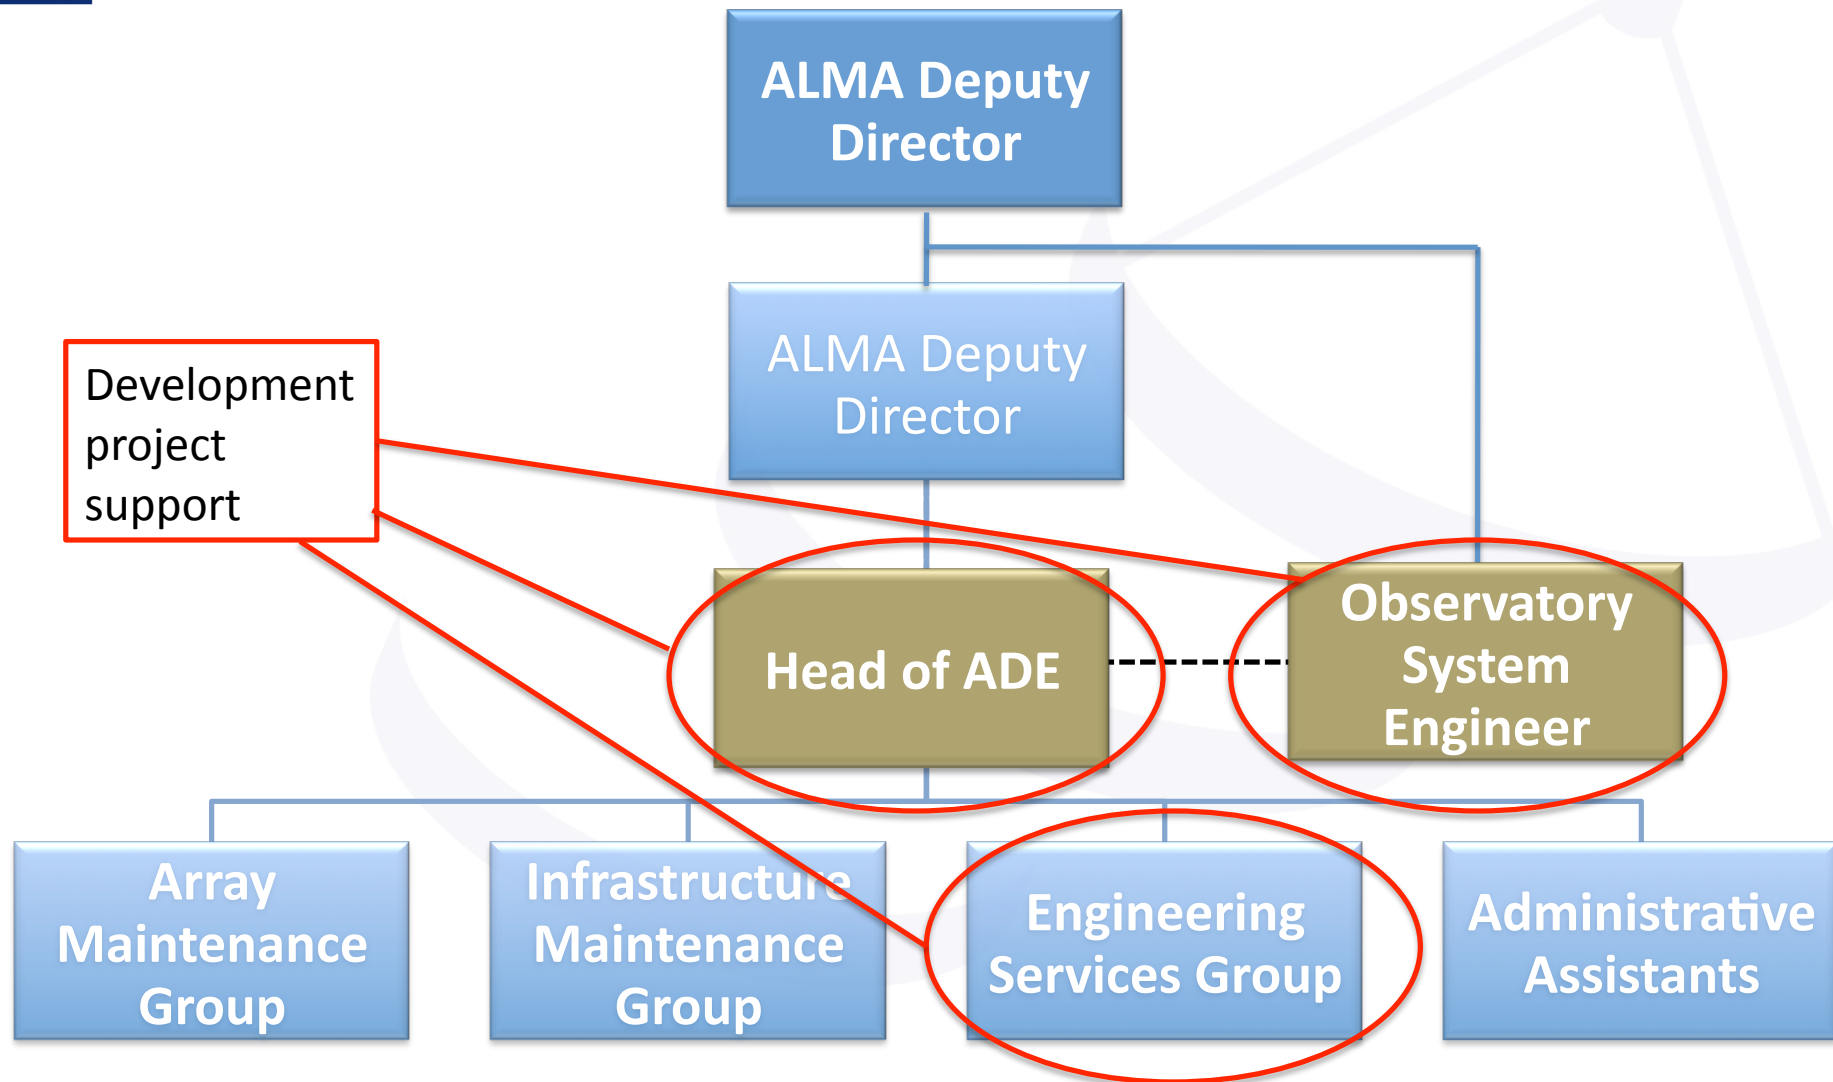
ALMA Deputy Director

ALMA Deputy Director

Development project support

Head of ADE

Observatory System Engineer

Array Maintenance Group

Infrastructure Maintenance Group

Engineering Services Group

Administrative Assistants